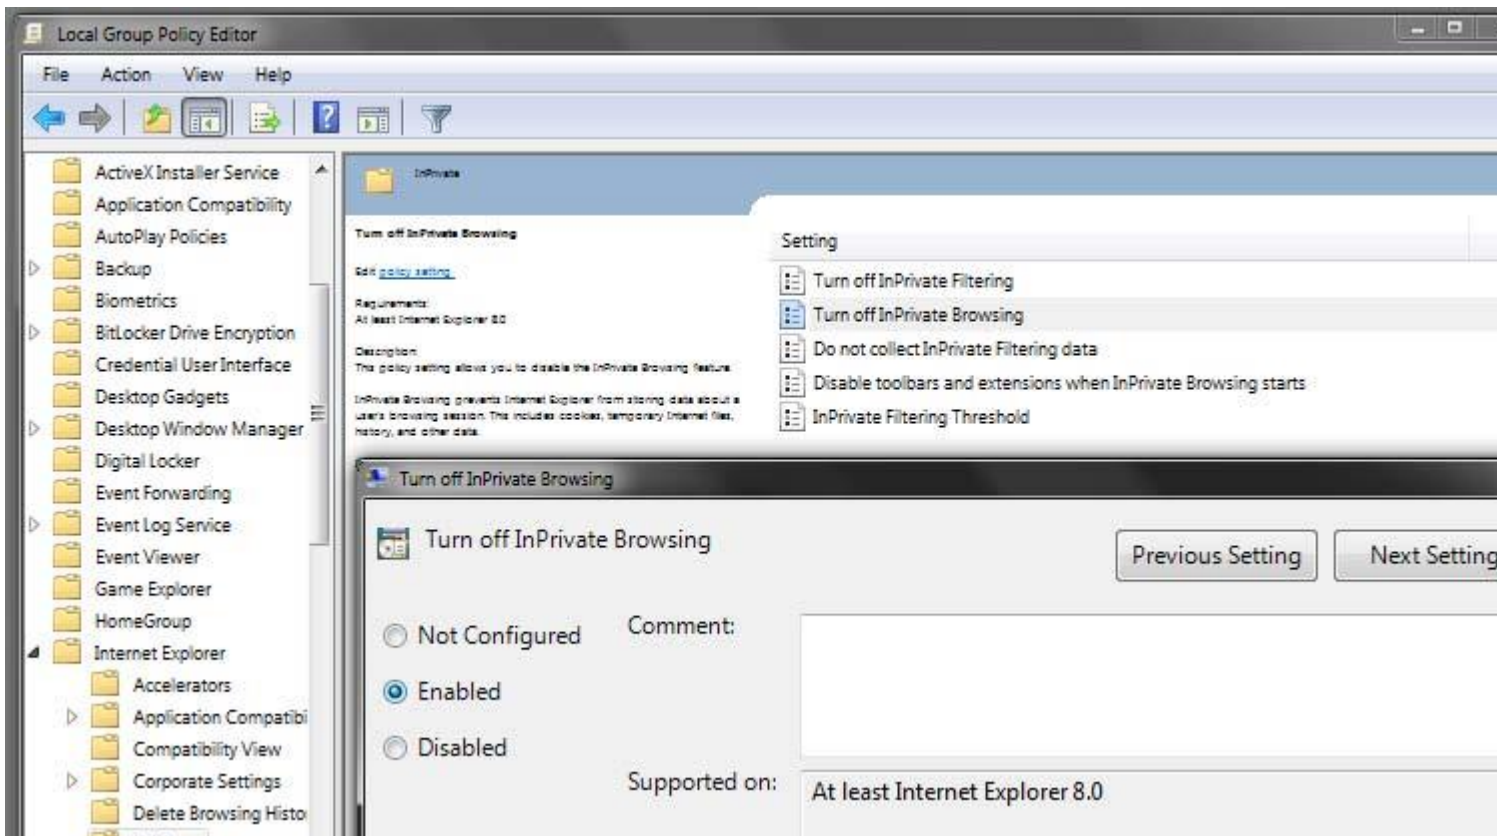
Local Group Policy Editor

File Action View Help

ActiveX Installer Service
Application Compatibility
AutoPlay Policies
Backup
Biometrics
BitLocker Drive Encryption
Credential User Interface
Desktop Gadgets
Desktop Window Manager
Digital Locker
Event Forwarding
Event Log Service
Event Viewer
Game Explorer
HomeGroup
Internet Explorer
Accelerators
Application Compatibi
Compatibility View
Corporate Settings
Delete Browsing Histo

InPrivate

Turn off InPrivate Browsing

Edit policy setting.

Requirements:
At least Internet Explorer 8.0

Description:
This policy setting allows you to disable the InPrivate Browsing feature.

InPrivate Browsing prevents Internet Explorer from storing data about a user's browsing session. This includes cookies, temporary Internet files, history, and other data.

Setting
Turn off InPrivate Filtering
Turn off InPrivate Browsing
Do not collect InPrivate Filtering data
Disable toolbars and extensions when InPrivate Browsing starts
InPrivate Filtering Threshold

Turn off InPrivate Browsing

Turn off InPrivate Browsing

Previous Setting
Next Setting

Not Configured
Enabled
Disabled

Comment:

Supported on:
At least Internet Explorer 8.0